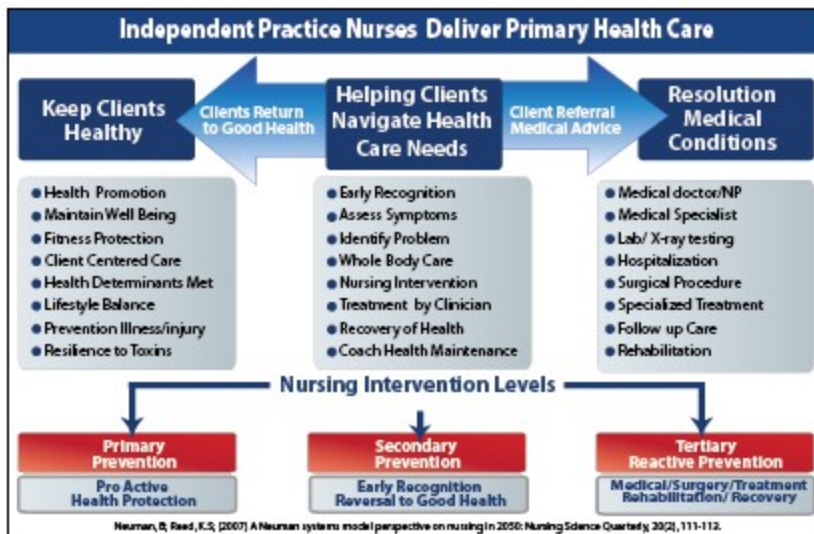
Independent Practice Nurses Deliver Primary Health Care

Keep Clients Healthy

Clients Return to Good Health

Helping Clients Navigate Health Care Needs

Client Referral Medical Advice

Resolution Medical Conditions

- Health Promotion
- Maintain Well Being
- Fitness Protection
- Client Centered Care
- Health Determinants Met
- Lifestyle Balance
- Prevention Illness/injury
- Resilience to Toxins

- Early Recognition
- Assess Symptoms
- Identify Problem
- Whole Body Care
- Nursing Intervention
- Treatment by Clinician
- Recovery of Health
- Coach Health Maintenance

- Medical doctor/NP
- Medical Specialist
- Lab/ X-ray testing
- Hospitalization
- Surgical Procedure
- Specialized Treatment
- Follow up Care
- Rehabilitation

Nursing Intervention Levels

Primary Prevention

Pro Active Health Protection

Secondary Prevention

Early Recognition Reversal to Good Health

Tertiary Reactive Prevention

Medical/Surgery/Treatment Rehabilitation/ Recovery

Neuman, B; Reed, K.S; (2007) A Neuman systems model perspective on nursing in 2050: Nursing Science Quarterly, 20(2), 111-112.